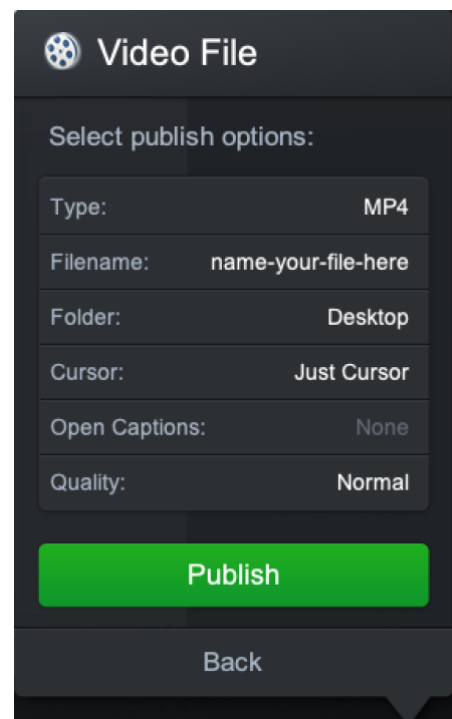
Video File

Select publish options:

| | |
|---|---|
| Type: | MP4 |
| Filename: | name-your-file-here |
| Folder: | Desktop |
| Cursor: | Just Cursor |
| Open Captions: | None |
| Quality: | Normal |

Publish

Back